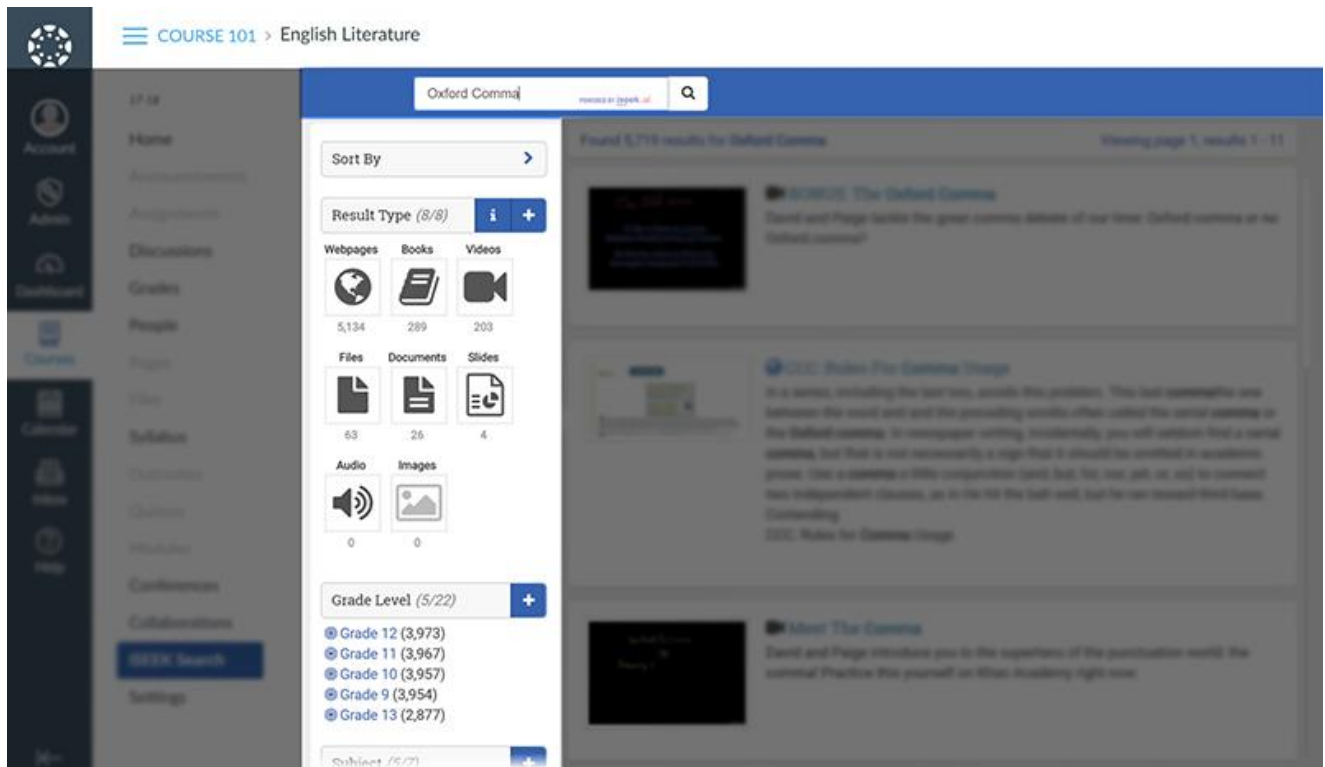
COURSE 101 > English Literature

Oxford Comma

Sort By

Result Type (8/8)

Webpages
5,134

Books
289

Videos
203

Files
63

Documents
26

Slides
4

Audio
0

Images
0

Grade Level (5/22)

Grade 12 (3,973)
Grade 11 (3,967)
Grade 10 (3,957)
Grade 9 (3,954)
Grade 13 (2,877)

Subject (5/7)

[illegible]